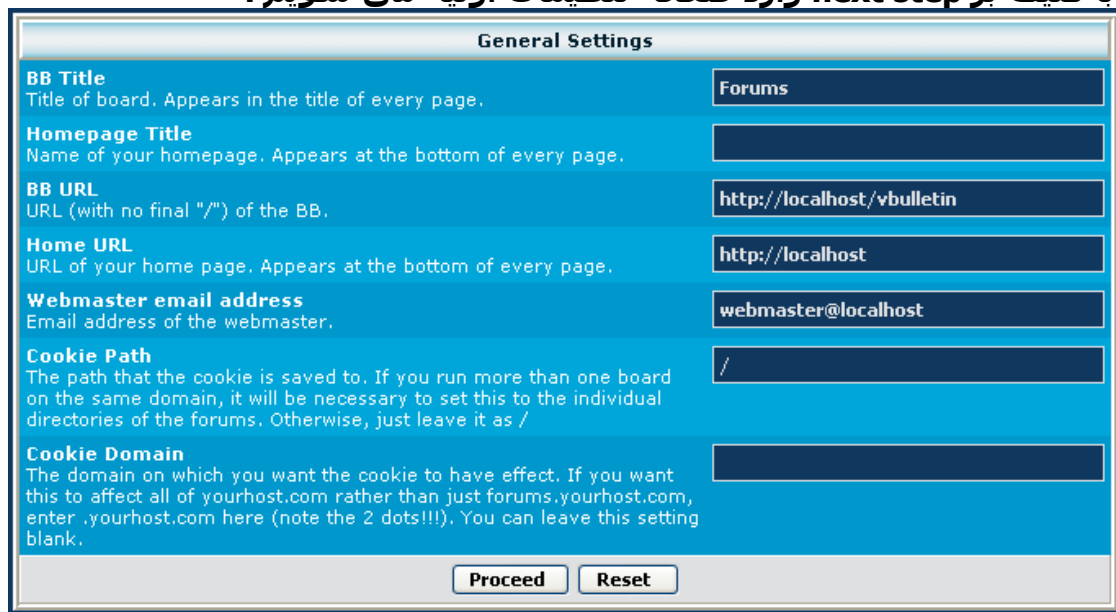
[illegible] next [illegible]

General Settings

BB Title
Title of board. Appears in the title of every page.

Forums

Homepage Title
Name of your homepage. Appears at the bottom of every page.

BB URL
URL (with no final "/") of the BB.

http://localhost/vbulletin

Home URL
URL of your home page. Appears at the bottom of every page.

http://localhost

Webmaster email address
Email address of the webmaster.

webmaster@localhost

Cookie Path
The path that the cookie is saved to. If you run more than one board on the same domain, it will be necessary to set this to the individual directories of the forums. Otherwise, just leave it as /

/

Cookie Domain
The domain on which you want the cookie to have effect. If you want this to affect all of yourhost.com rather than just forums.yourhost.com, enter .yourhost.com here (note the 2 dots!!!). You can leave this setting blank.

Proceed Reset